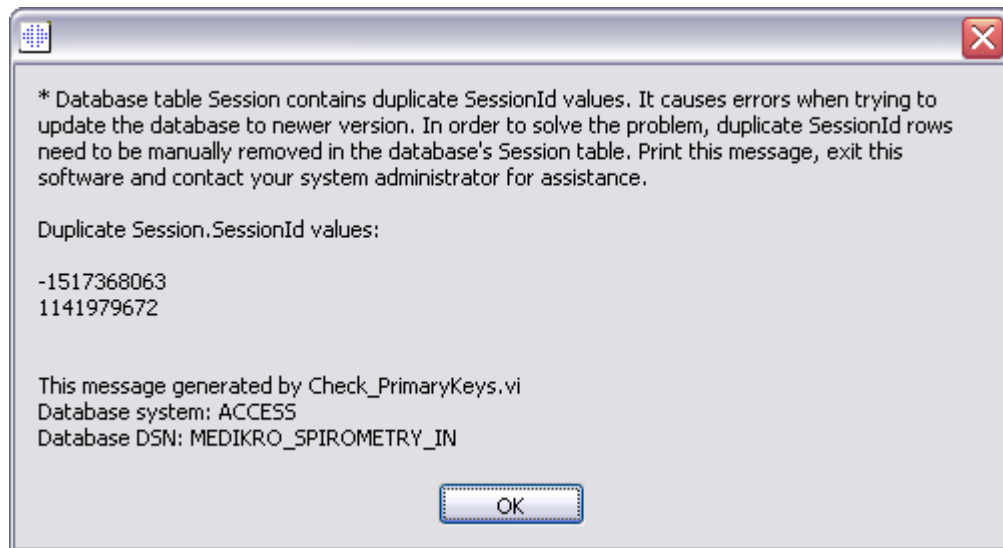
* Database table Session contains duplicate SessionId values. It causes errors when trying to update the database to newer version. In order to solve the problem, duplicate SessionId rows need to be manually removed in the database's Session table. Print this message, exit this software and contact your system administrator for assistance.

Duplicate Session.SessionId values:

-1517368063
1141979672

This message generated by Check_PrimaryKeys.vi
Database system: ACCESS
Database DSN: MEDIKRO_SPIROMETRY_IN

OK